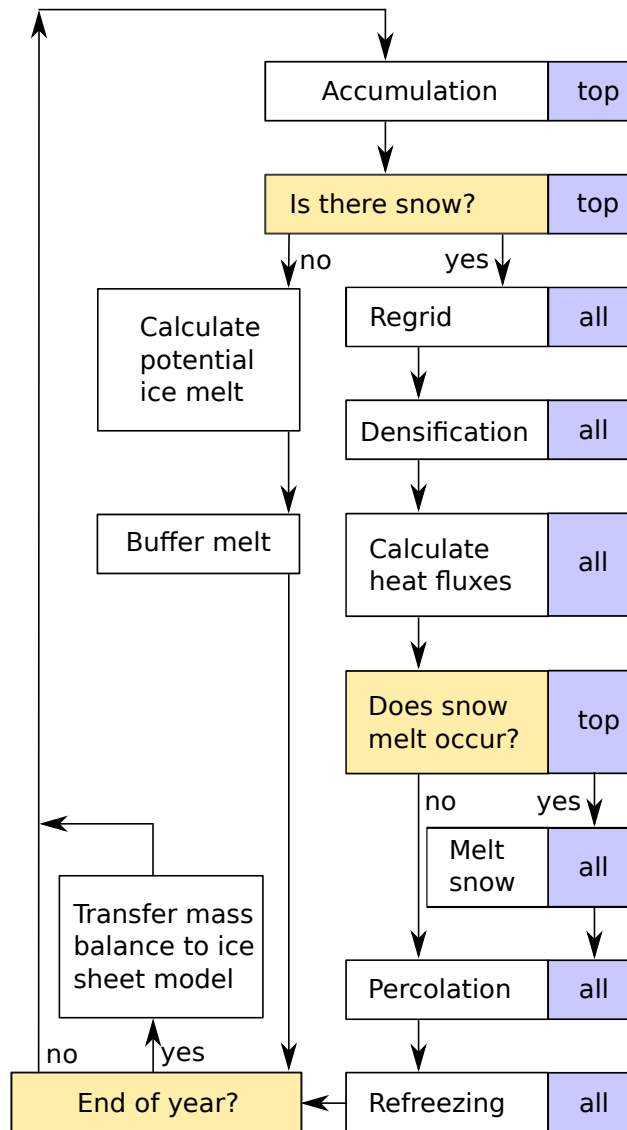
Accumulation top

Is there snow? top

no

yes

Calculate potential ice melt

Regrid all

Densification all

Buffer melt

Calculate heat fluxes all

Does snow melt occur? top

no

yes

Melt snow all

Transfer mass balance to ice sheet model

Percolation all

no

yes

End of year?

Refreezing all